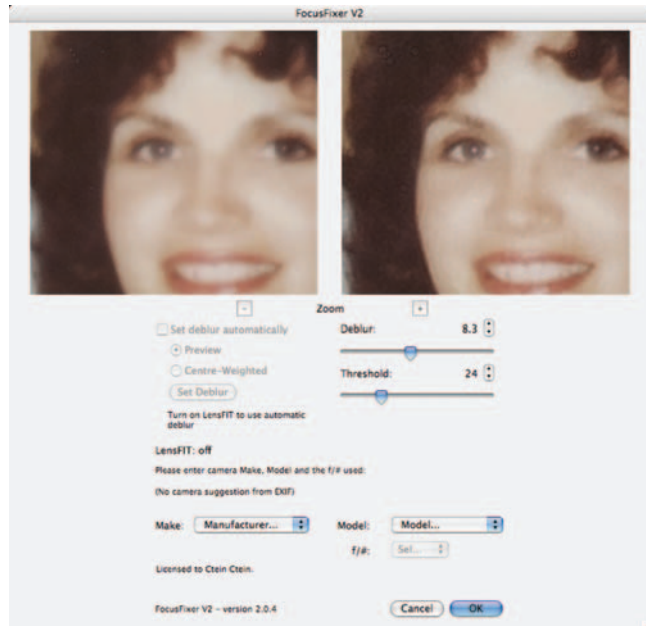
FocusFixer V2

-
Zoom
+

Set deblur automatically
Preview
Centre-Weighted
Set Deblur
Turn on LensFIT to use automatic deblur

Deblur: 8.3
Threshold: 24

LensFIT: off
Please enter camera Make, Model and the f/# used:
(No camera suggestion from EXIF)

Make: Manufacturer...
Model: Model...
f/#: Sel...

Licensed to Ctein Ctein.

FocusFixer V2 - version 2.0.4
Cancel
OK